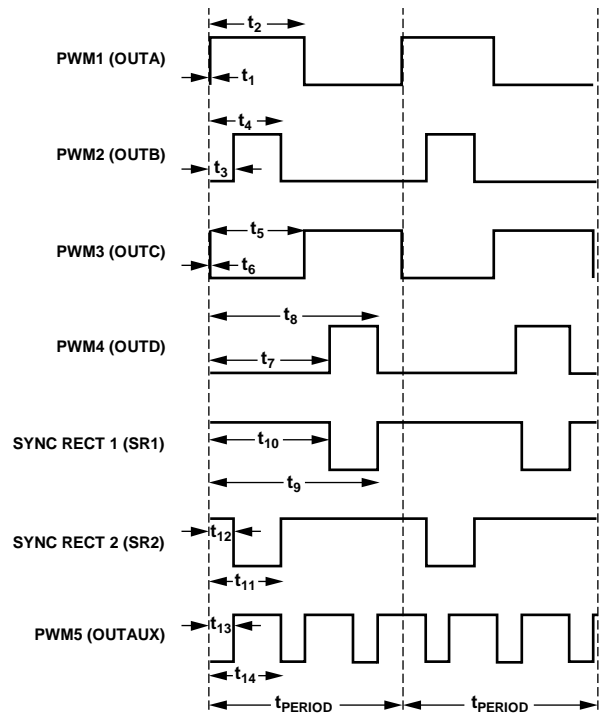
$t_2$

PWM1 (OUTA)

$t_1$

$t_4$

PWM2 (OUTB)

$t_3$

$t_5$

PWM3 (OUTC)

$t_6$

$t_8$

PWM4 (OUTD)

$t_7$

SYNC RECT 1 (SR1)

$t_{10}$

$t_9$

SYNC RECT 2 (SR2)

$t_{12}$

$t_{11}$

PWM5 (OUTAUX)

$t_{13}$

$t_{14}$

$t_{PERIOD}$

$t_{PERIOD}$